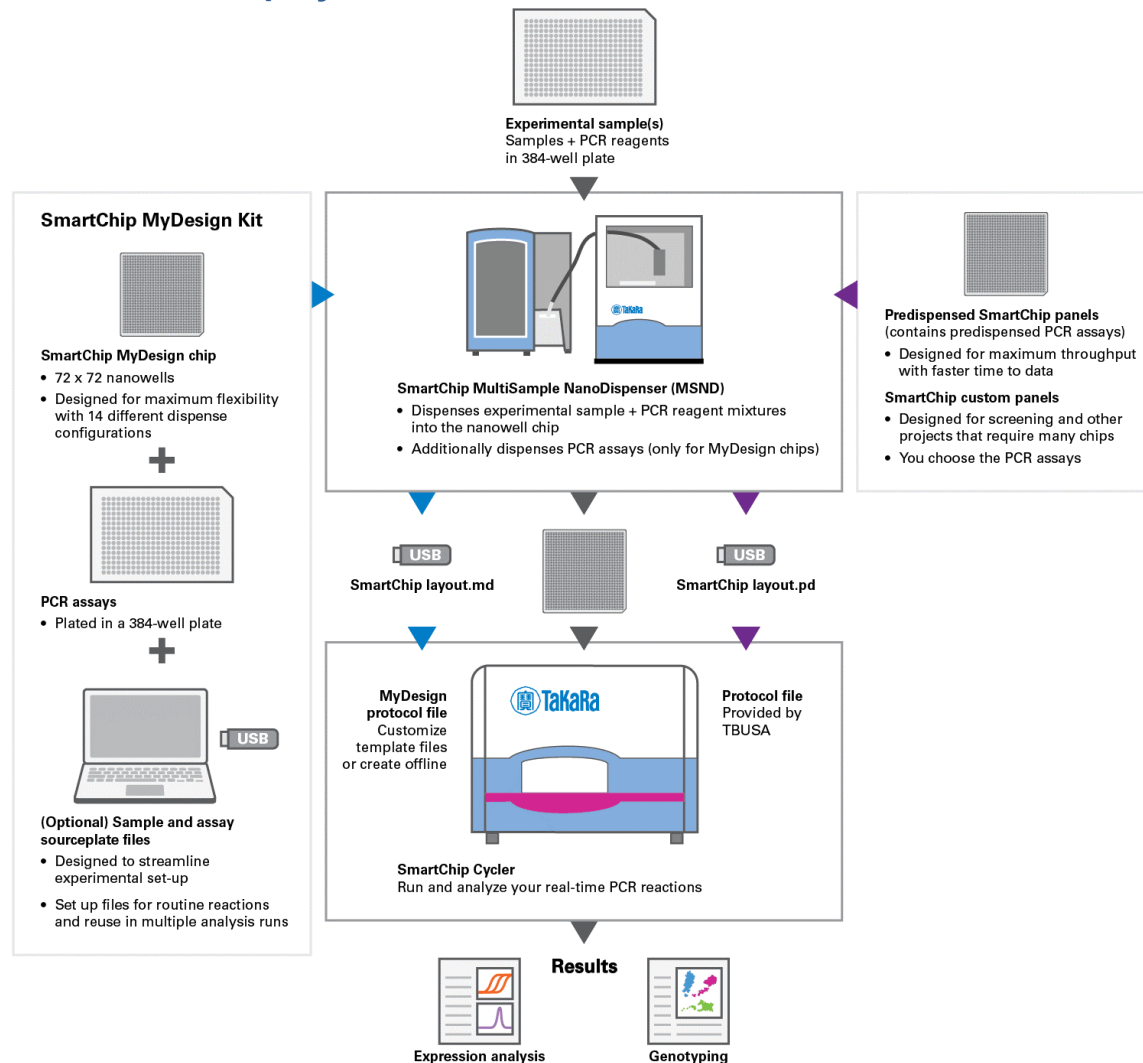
Experimental sample(s)
Samples + PCR reagents in 384-well plate

SmartChip MyDesign Kit

SmartChip MyDesign chip
• 72 x 72 nanowells
• Designed for maximum flexibility with 14 different dispense configurations

+

PCR assays
• Plated in a 384-well plate

+

USB

(Optional) Sample and assay sourceplate files
• Designed to streamline experimental set-up
• Set up files for routine reactions and reuse in multiple analysis runs

TaKaRa

SmartChip MultiSample NanoDispenser (MSND)
• Dispenses experimental sample + PCR reagent mixtures into the nanowell chip
• Additionally dispenses PCR assays (only for MyDesign chips)

Predispensed SmartChip panels
(contains predispensed PCR assays)
• Designed for maximum throughput with faster time to data

SmartChip custom panels
• Designed for screening and other projects that require many chips
• You choose the PCR assays

USB
SmartChip layout.md

USB
SmartChip layout.pd

MyDesign protocol file
Customize template files or create offline

TaKaRa

Protocol file
Provided by TBUSA

SmartChip Cycler
Run and analyze your real-time PCR reactions

Results

Expression analysis

Genotyping